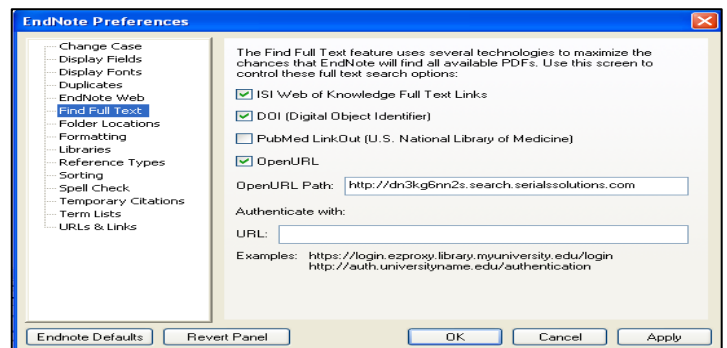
EndNote Preferences

Change Case
Display Fields
Display Fonts
Duplicates
EndNote Web
Find Full Text
Folder Locations
Formatting
Libraries
Reference Types
Sorting
Spell Check
Temporary Citations
Term Lists
URLs & Links

The Find Full Text feature uses several technologies to maximize the chances that EndNote will find all available PDFs. Use this screen to control these full text search options:

ISI Web of Knowledge Full Text Links

DOI (Digital Object Identifier)

PubMed LinkOut (U.S. National Library of Medicine)

OpenURL

OpenURL Path: http://dn3kg6nn2s.search.serialssolutions.com

Authenticate with:

URL:

Examples: https://login.ezproxy.library.myuniversity.edu/login
http://auth.universityname.edu/authentication

Endnote Defaults
Revert Panel
OK
Cancel
Apply